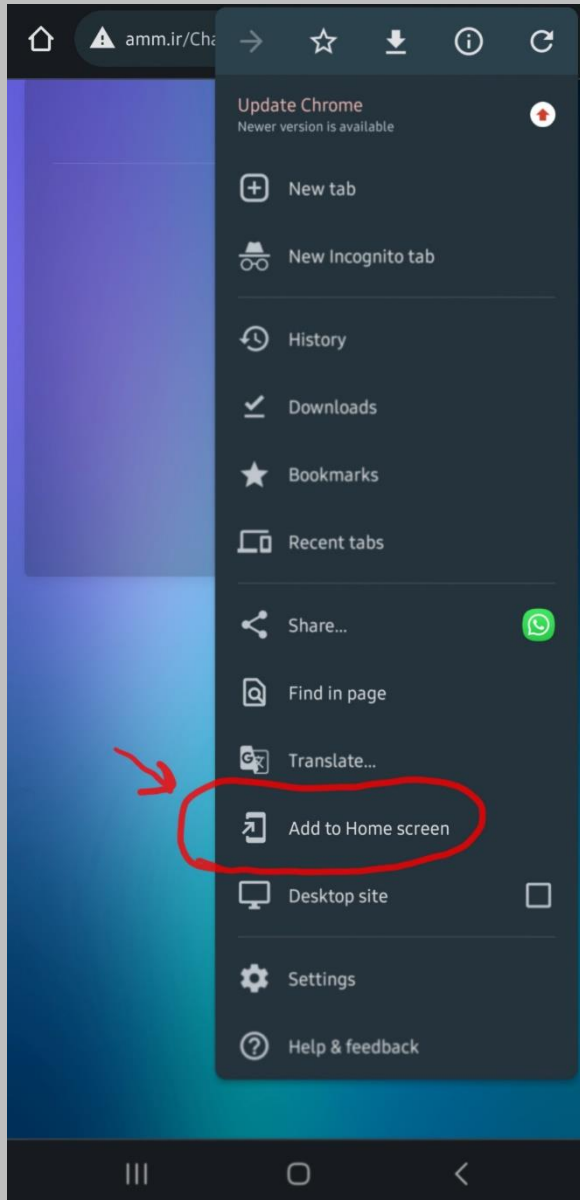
amm.ir/Cha

Update Chrome
Newer version is available

New tab

New Incognito tab

History

Downloads

Bookmarks

Recent tabs

Share...

Find in page

Translate...

Add to Home screen

Desktop site

Settings

Help & feedback